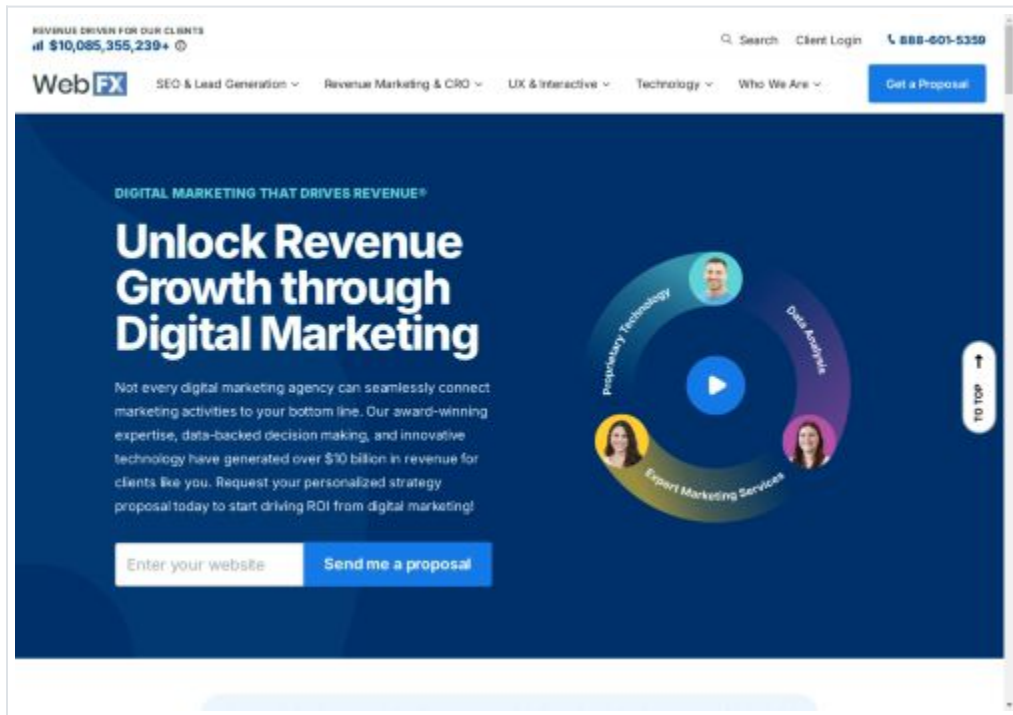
REVENUE DRIVEN FOR OUR CLIENTS
$10,085,355,239+

Search Client Login 888-601-5359

WebFX SEO & Lead Generation Revenue Marketing & CRO UX & Interactive Technology Who We Are Get a Proposal

DIGITAL MARKETING THAT DRIVES REVENUE®

Unlock Revenue Growth through Digital Marketing

Not every digital marketing agency can seamlessly connect marketing activities to your bottom line. Our award-winning expertise, data-backed decision making, and innovative technology have generated over $10 billion in revenue for clients like you. Request your personalized strategy proposal today to start driving ROI from digital marketing!

Enter your website Send me a proposal

Proprietary Technology
Data Analysis
Expert Marketing Services

TO TOP